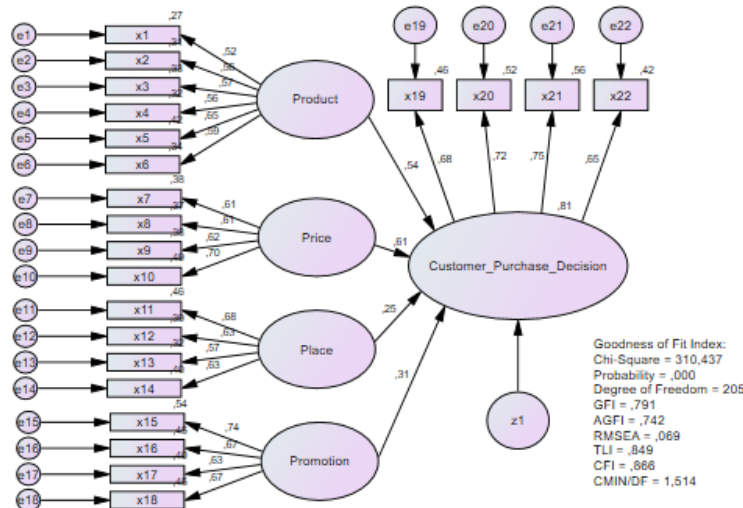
e1 x1 ,27
e2 x2 ,31
e3 x3 ,35
e4 x4 ,32
e5 x5 ,42
e6 x6 ,34

,52
,56
,57
,56
,65
,59

Product

e7 x7 ,38
e8 x8 ,37
e9 x9 ,38
e10 x10 ,49

,61
,61
,62
,70

Price

e11 x11 ,46
e12 x12 ,39
e13 x13 ,33
e14 x14 ,40

,68
,63
,57
,63

Place

e15 x15 ,54
e16 x16 ,45
e17 x17 ,40
e18 x18 ,45

,74
,67
,63
,67

Promotion

e19 e20 e21 e22
x19 ,46
x20 ,52
x21 ,56
x22 ,42

,54
,68
,72
,75
,65
,81
,61
,25
,31

Customer_Purchase_Decision

z1

Goodness of Fit Index:
Chi-Square = 310,437
Probability = ,000
Degree of Freedom = 205
GFI = ,791
AGFI = ,742
RMSEA = ,069
TLI = ,849
CFI = ,866
CMIN/DF = 1,514